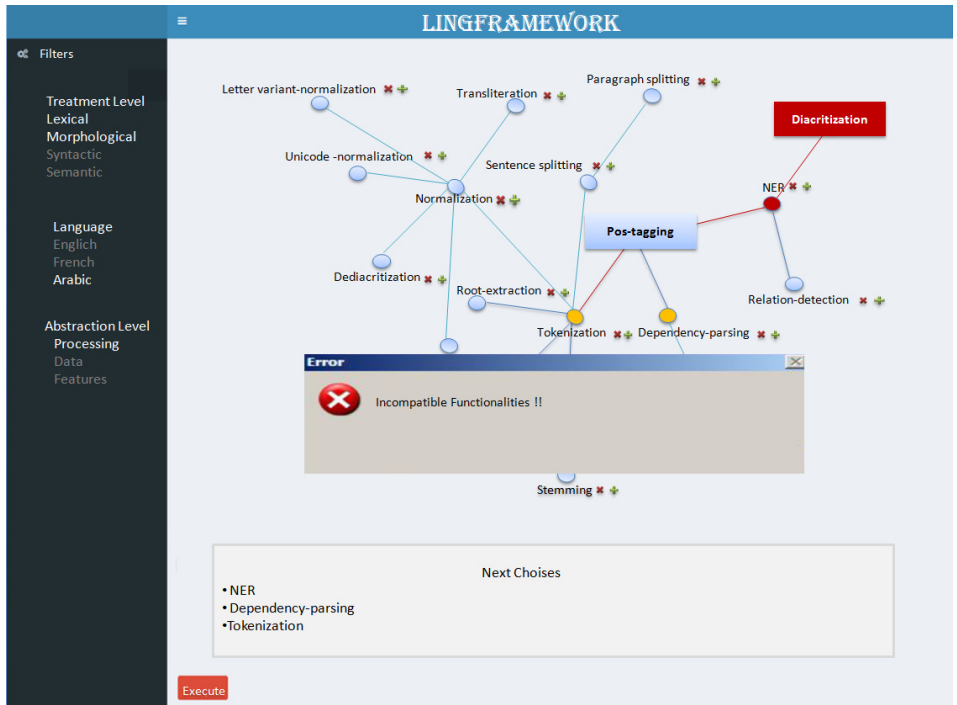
≡ LINGFRAMEWORK

Filters

Treatment Level
Lexical
Morphological
Syntactic
Semantic

Language
Englich
French
Arabic

Abstraction Level
Processing
Data
Features

Letter variant-normalization
Transliteration
Paragraph splitting
Diacritization
Unicode -normalization
Sentence splitting
NER
Normalization
Pos-tagging
Dediacritization
Root-extraction
Relation-detection
Tokenization
Dependency-parsing

Error
Incompatible Functionalities !!

Stemming

Next Choises
• NER
• Dependency-parsing
•Tokenization

Execute